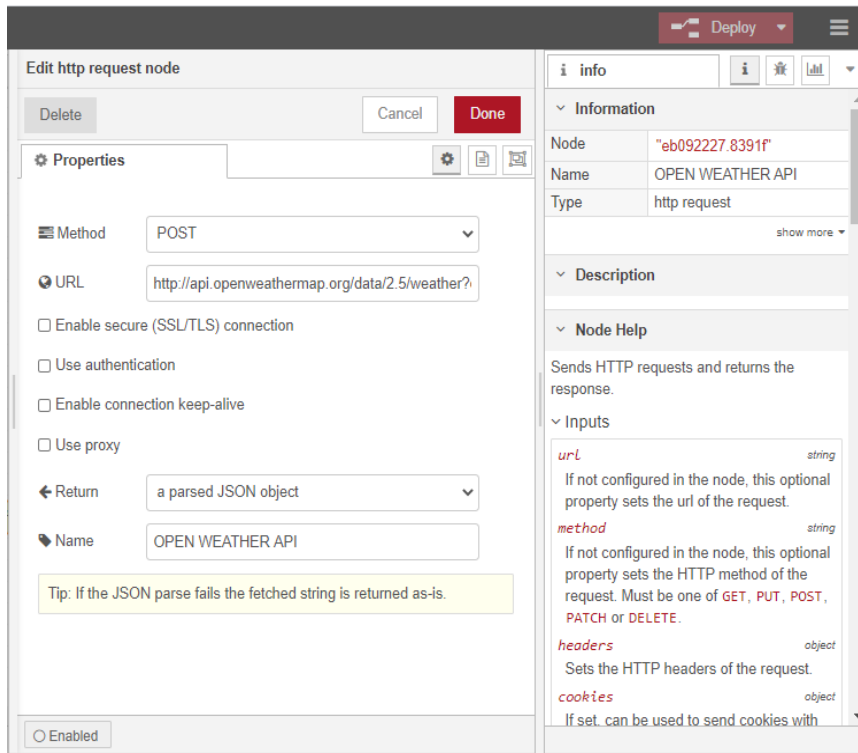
Deploy

Edit http request node

Delete

Cancel

Done

Properties

Method POST

URL http://api.openweathermap.org/data/2.5/weather?

Enable secure (SSL/TLS) connection

Use authentication

Enable connection keep-alive

Use proxy

Return a parsed JSON object

Name OPEN WEATHER API

Tip: If the JSON parse fails the fetched string is returned as-is.

Enabled

info

Information

| Node | "eb092227.8391f" |
|---|---|
| Name | OPEN WEATHER API |
| Type | http request |

show more

Description

Node Help

Sends HTTP requests and returns the response.

Inputs

url string

If not configured in the node, this optional property sets the url of the request.

method string

If not configured in the node, this optional property sets the HTTP method of the request. Must be one of GET, PUT, POST, PATCH or DELETE.

headers object

Sets the HTTP headers of the request.

cookies object

If set, can be used to send cookies with